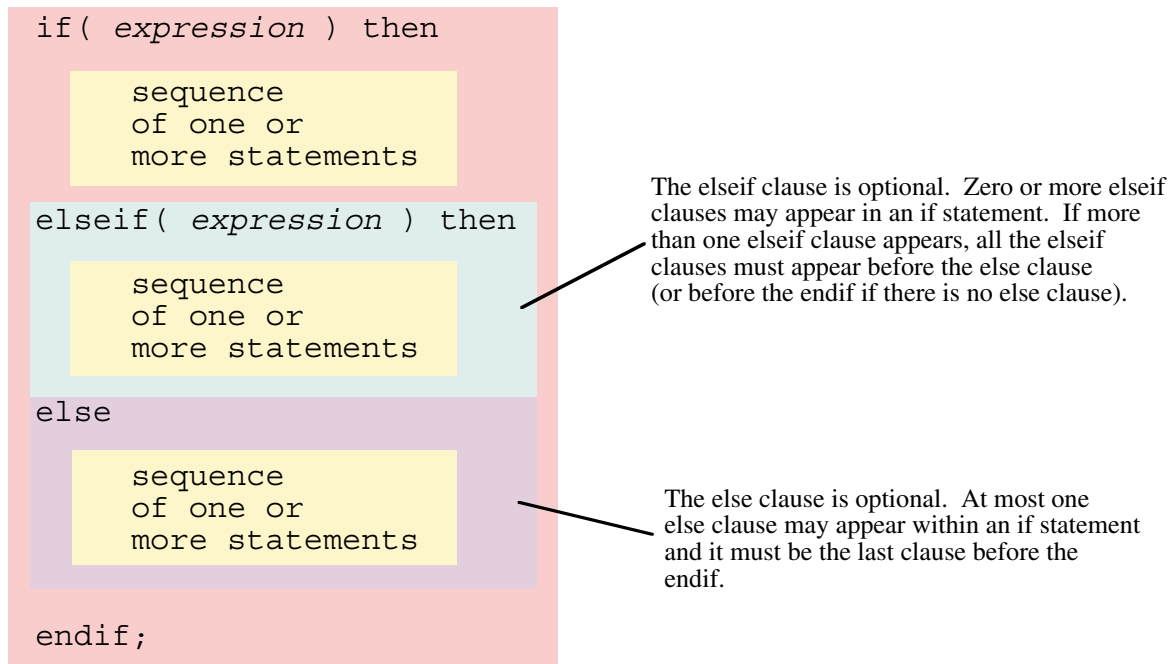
if( expression ) then

sequence of one or more statements

elseif( expression ) then

sequence of one or more statements

else

sequence of one or more statements

endif;

The elseif clause is optional. Zero or more elseif clauses may appear in an if statement. If more than one elseif clause appears, all the elseif clauses must appear before the else clause (or before the endif if there is no else clause).

The else clause is optional. At most one else clause may appear within an if statement and it must be the last clause before the endif.